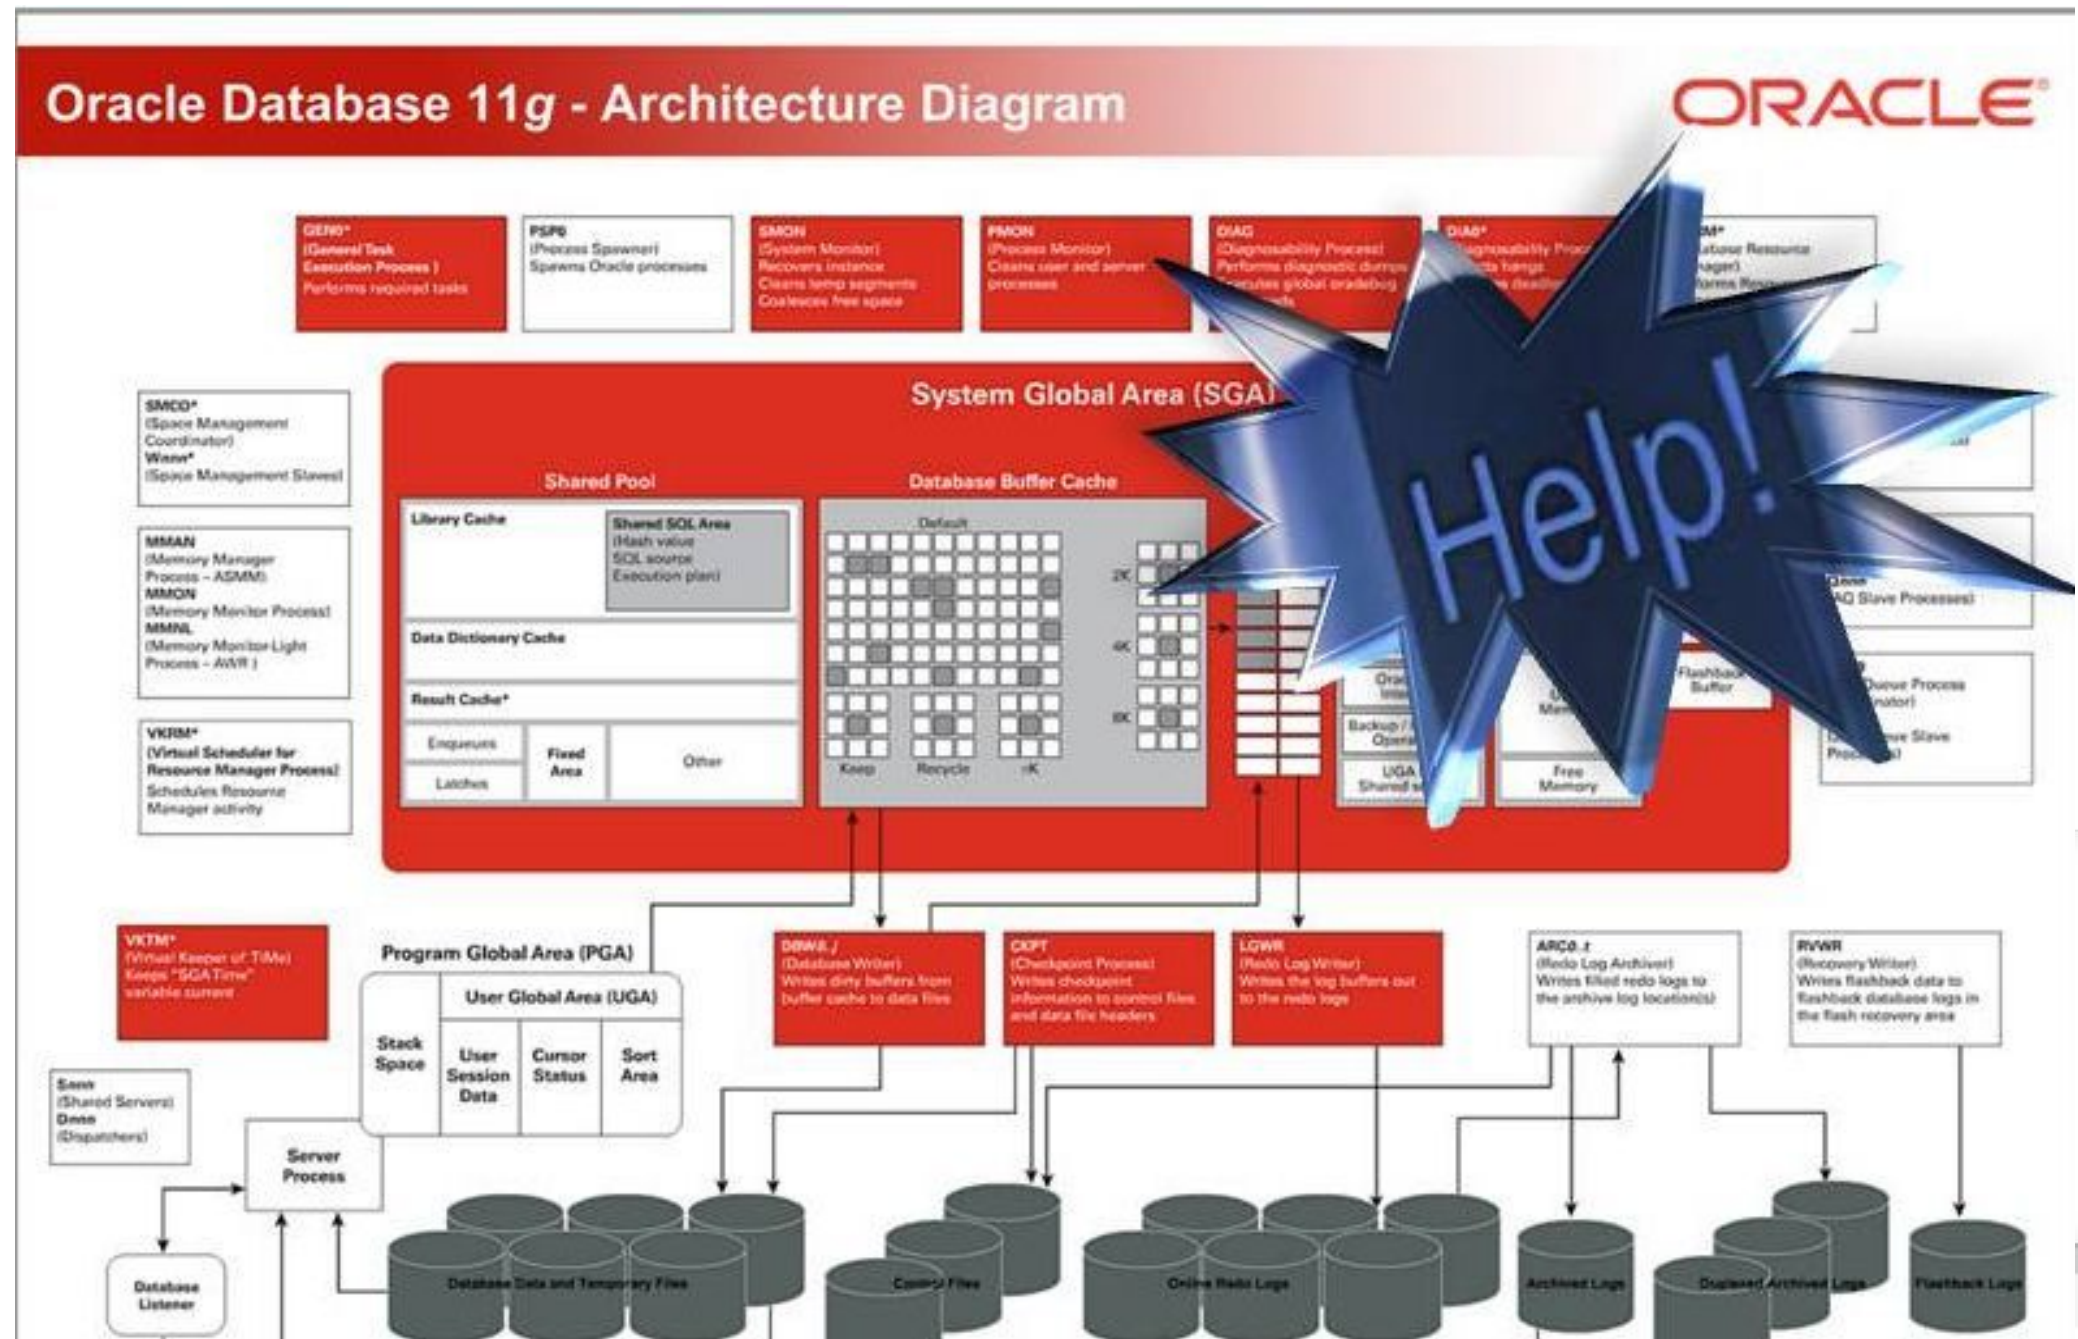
Oracle Database 11g - Architecture Diagram

ORACLE

GEN0* (General Task Execution Process) Performs required tasks

PSP0 (Process Spawner) Spawns Oracle processes

SMON (System Monitor) Recovers instance Cleans temp segments Coalesces free space

PMON (Process Monitor) Cleans user and server processes

DIAG (Diagnosability Process) Performs diagnostic dumps Executes global oradebug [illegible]

DIA0* (Diagnosability Proc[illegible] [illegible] hangs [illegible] deadl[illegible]

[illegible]M* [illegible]abase Resource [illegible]nager) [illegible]

Help!

SMCO* (Space Management Coordinator) Wnnn* (Space Management Slaves)

MMAN (Memory Manager Process – ASMM) MMON (Memory Monitor Process) MMNL (Memory Monitor Light Process – AWR)

VKRM* (Virtual Scheduler for Resource Manager Process) Schedules Resource Manager activity

System Global Area (SGA)

Shared Pool

Library Cache

Shared SQL Area (Hash value SQL source Execution plan)

Data Dictionary Cache

Result Cache*

Enqueues

Latches

Fixed Area

Other

Database Buffer Cache

Default

2K

4K

8K

Keep

Recycle

nK

Ora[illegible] Inte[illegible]

Backup / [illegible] Opera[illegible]

UGA Shared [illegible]

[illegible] Mem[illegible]

Free Memory

Flashback Buffer

Qnnn (AQ Slave Processes)

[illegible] Queue Process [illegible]nator)

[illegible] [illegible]ue Slave Pro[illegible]s)

VKTM* (Virtual Keeper of TiMe) Keeps "SGA Time" variable current

Program Global Area (PGA)

User Global Area (UGA)

Stack Space

User Session Data

Cursor Status

Sort Area

DBW0..j (Database Writer) Writes dirty buffers from buffer cache to data files

CKPT (Checkpoint Process) Writes checkpoint information to control files and data file headers

LGWR (Redo Log Writer) Writes the log buffers out to the redo logs

ARC0..t (Redo Log Archiver) Writes filled redo logs to the archive log location(s)

RVWR (Recovery Writer) Writes flashback data to flashback database logs in the flash recovery area

Snnn (Shared Servers) Dnnn (Dispatchers)

Server Process

Database Listener

Database Data and Temporary Files

Control Files

Online Redo Logs

Archived Logs

Duplexed Archived Logs

Flashback Logs